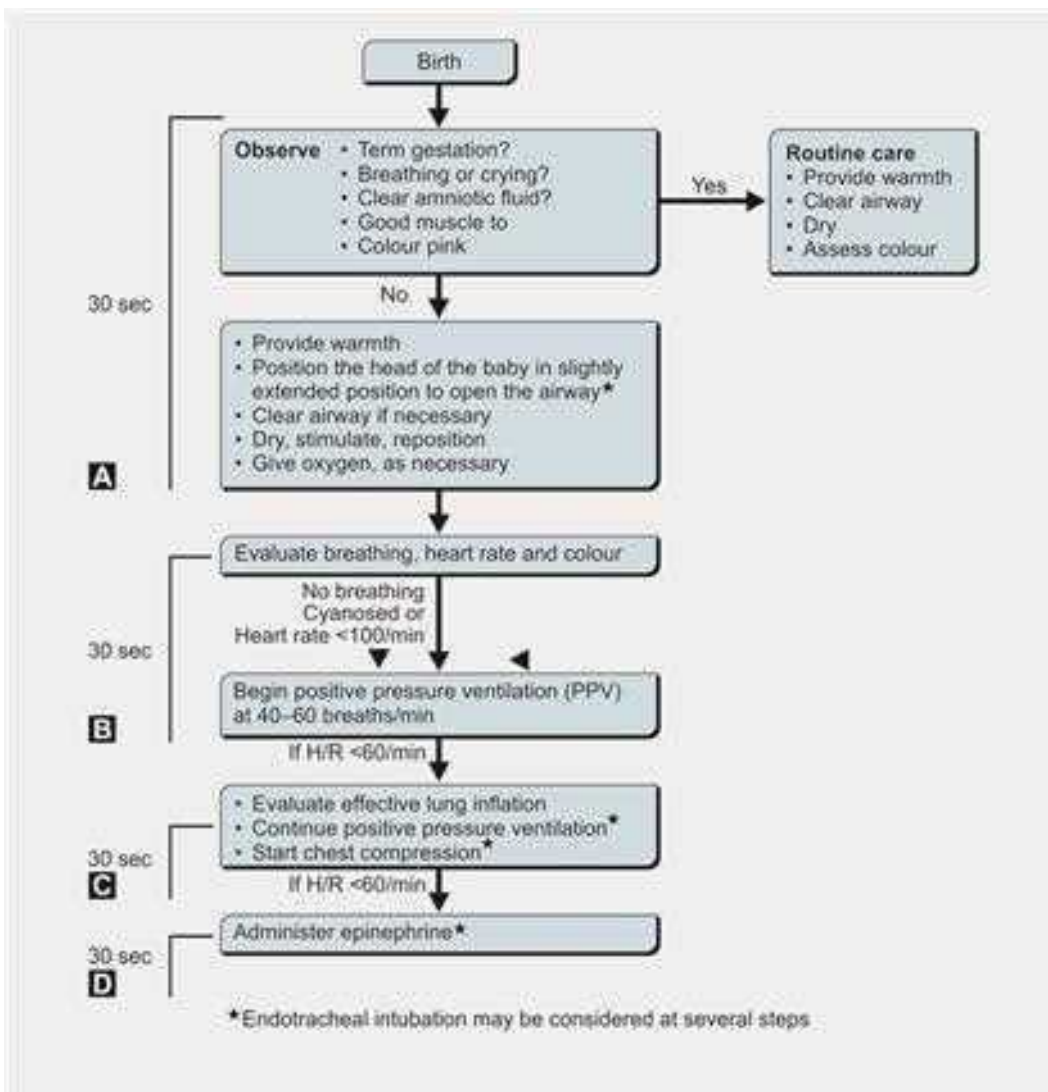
Birth

Observe
• Term gestation?
• Breathing or crying?
• Clear amniotic fluid?
• Good muscle to
• Colour pink

Yes

Routine care
• Provide warmth
• Clear airway
• Dry
• Assess colour

30 sec

No

• Provide warmth
• Position the head of the baby in slightly extended position to open the airway*
• Clear airway if necessary
• Dry, stimulate, reposition
• Give oxygen, as necessary

A

Evaluate breathing, heart rate and colour

No breathing
Cyanosed or
Heart rate <100/min

30 sec

Begin positive pressure ventilation (PPV) at 40–60 breaths/min

B

If H/R <60/min

• Evaluate effective lung inflation
• Continue positive pressure ventilation*
• Start chest compression*

30 sec
C

If H/R <60/min

Administer epinephrine*

30 sec
D

*Endotracheal intubation may be considered at several steps